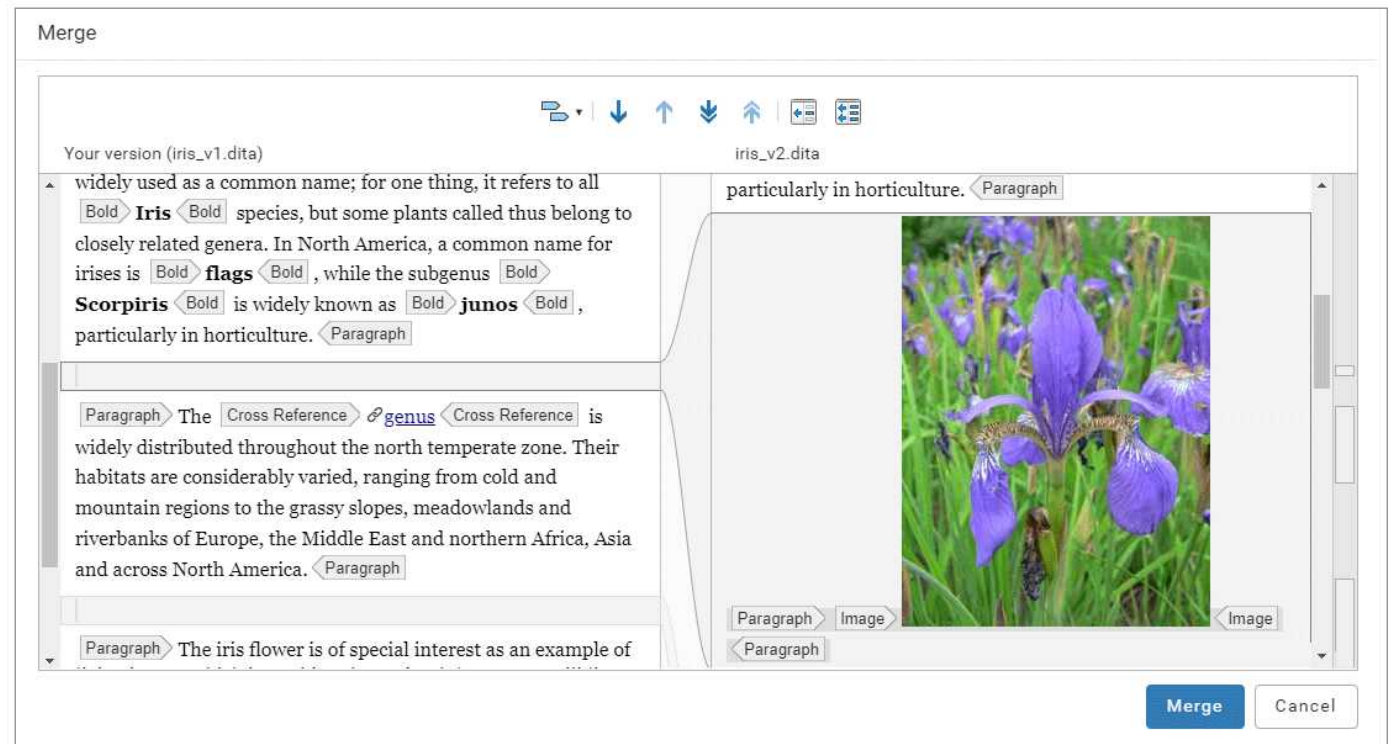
Merge

Your version (iris_v1.dita)

iris_v2.dita

widely used as a common name; for one thing, it refers to all Bold **Iris** Bold species, but some plants called thus belong to closely related genera. In North America, a common name for irises is Bold **flags** Bold , while the subgenus Bold **Scorpiris** Bold is widely known as Bold **junos** Bold , particularly in horticulture. Paragraph

Paragraph The Cross Reference genus Cross Reference is widely distributed throughout the north temperate zone. Their habitats are considerably varied, ranging from cold and mountain regions to the grassy slopes, meadowlands and riverbanks of Europe, the Middle East and northern Africa, Asia and across North America. Paragraph

Paragraph The iris flower is of special interest as an example of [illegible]

particularly in horticulture. Paragraph

Paragraph Image Image

Paragraph

Merge

Cancel